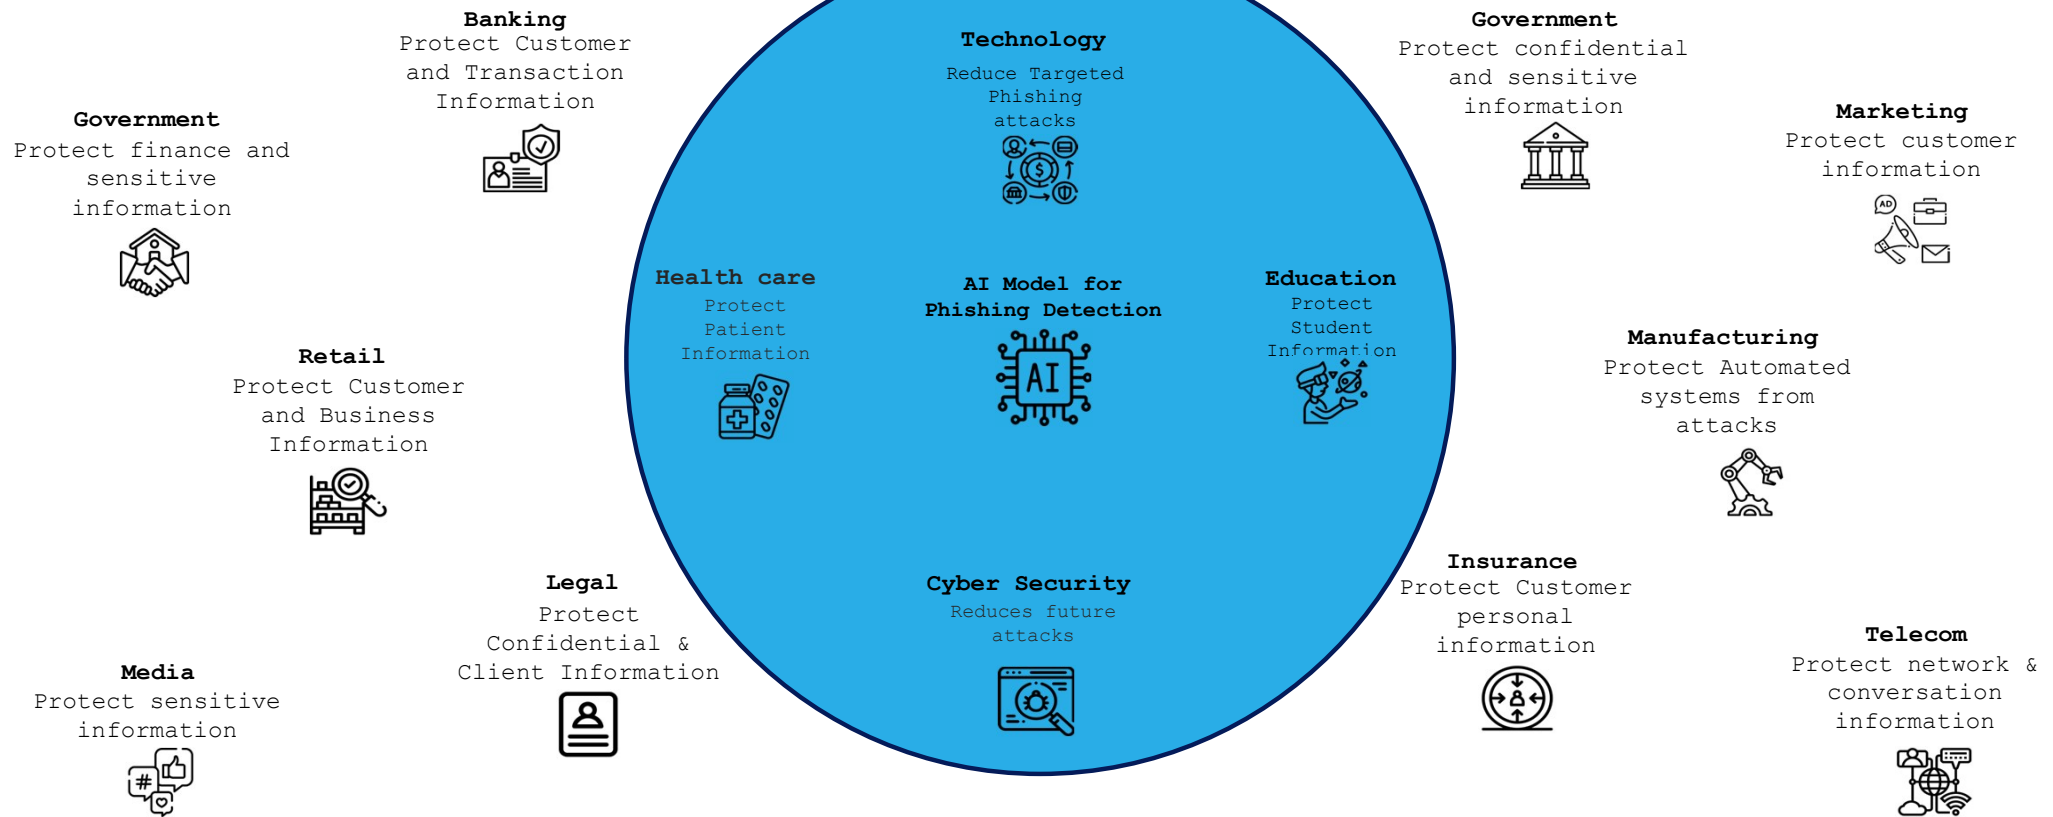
Banking
Protect Customer and Transaction Information

Government
Protect finance and sensitive information

Technology
Reduce Targeted Phishing attacks

Government
Protect confidential and sensitive information

Marketing
Protect customer information

AD

Health care
Protect Patient Information

AI Model for Phishing Detection

AI

Education
Protect Student Information

Retail
Protect Customer and Business Information

Manufacturing
Protect Automated systems from attacks

Legal
Protect Confidential & Client Information

Cyber Security
Reduces future attacks

Insurance
Protect Customer personal information

Media
Protect sensitive information

Telecom
Protect network & conversation information